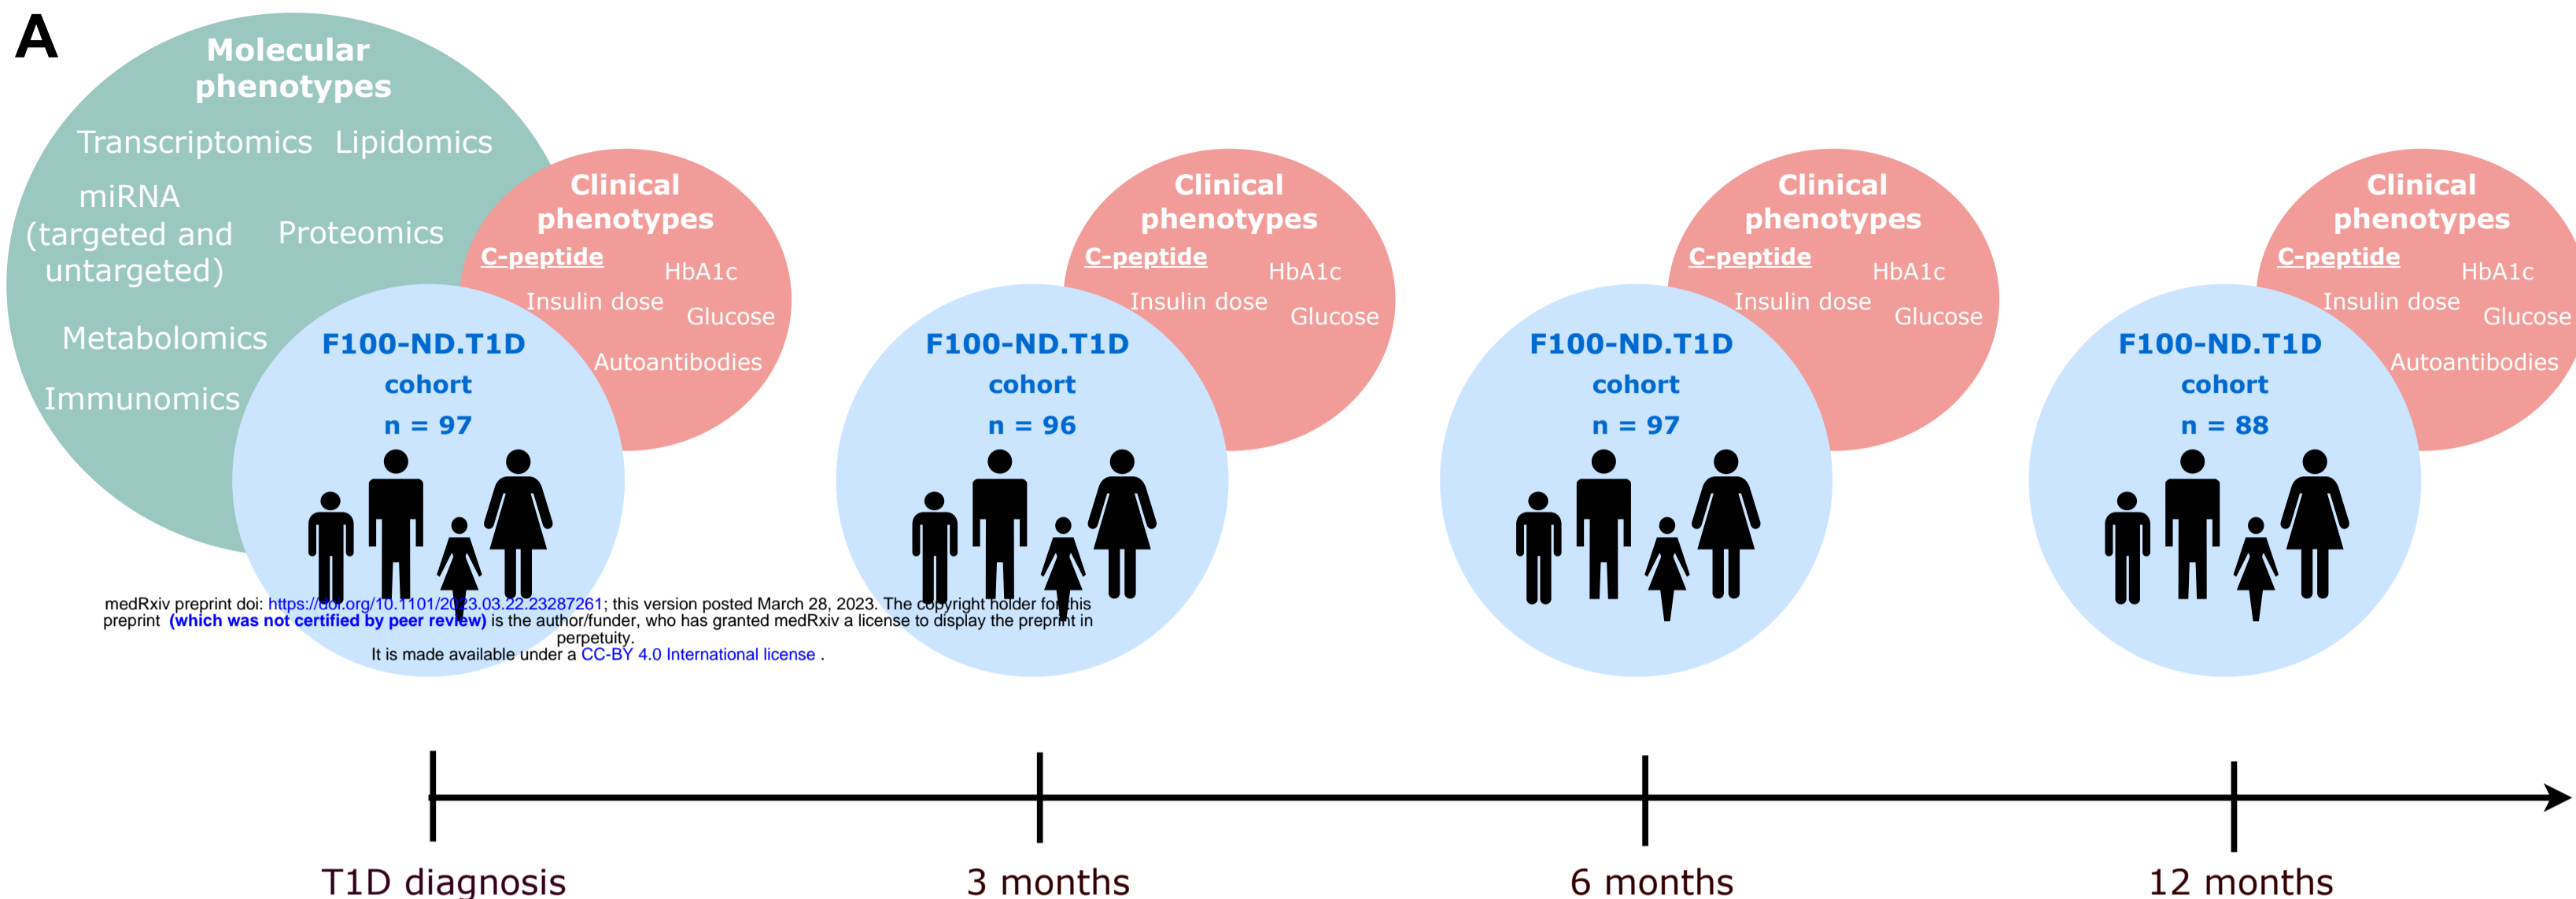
A

Molecular phenotypes

Transcriptomics Lipidomics

miRNA (targeted and untargeted)

Proteomics

Metabolomics

Immunomics

Clinical phenotypes

C-peptide

HbA1c

Insulin dose

Glucose

Autoantibodies

F100-ND.T1D cohort n = 97

Clinical phenotypes

C-peptide

HbA1c

Insulin dose

Glucose

F100-ND.T1D cohort n = 96

Clinical phenotypes

C-peptide

HbA1c

Insulin dose

Glucose

F100-ND.T1D cohort n = 97

Clinical phenotypes

C-peptide

HbA1c

Insulin dose

Glucose

Autoantibodies

F100-ND.T1D cohort n = 88

medRxiv preprint doi: https://doi.org/10.1101/2023.03.22.23287261; this version posted March 28, 2023. The copyright holder for this preprint (which was not certified by peer review) is the author/funder, who has granted medRxiv a license to display the preprint in perpetuity.
It is made available under a CC-BY 4.0 International license .

T1D diagnosis

3 months

6 months

12 months